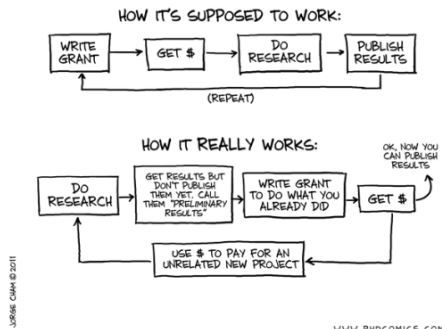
HOW IT'S SUPPOSED TO WORK:

WRITE GRANT

GET $

DO RESEARCH

PUBLISH RESULTS

(REPEAT)

HOW IT REALLY WORKS:

OK, NOW YOU CAN PUBLISH RESULTS

DO RESEARCH

GET RESULTS BUT DON'T PUBLISH THEM YET. CALL THEM "PRELIMINARY RESULTS"

WRITE GRANT TO DO WHAT YOU ALREADY DID

GET $

USE $ TO PAY FOR AN UNRELATED NEW PROJECT

JORGE CHAM © 2011

WWW.PHDCOMICS.COM